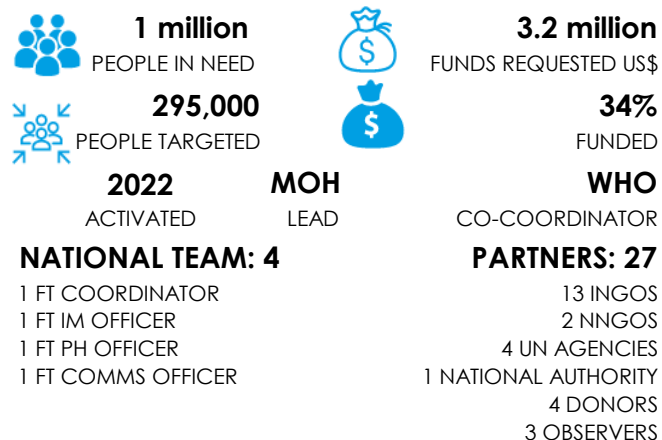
1 million
PEOPLE IN NEED

3.2 million
FUNDS REQUESTED US$

295,000
PEOPLE TARGETED

34%
FUNDED

2022
ACTIVATED

MOH
LEAD

WHO
CO-COORDINATOR

NATIONAL TEAM: 4
1 FT COORDINATOR
1 FT IM OFFICER
1 FT PH OFFICER
1 FT COMMS OFFICER

PARTNERS: 27
13 INGOS
2 NNGOS
4 UN AGENCIES
1 NATIONAL AUTHORITY
4 DONORS
3 OBSERVERS